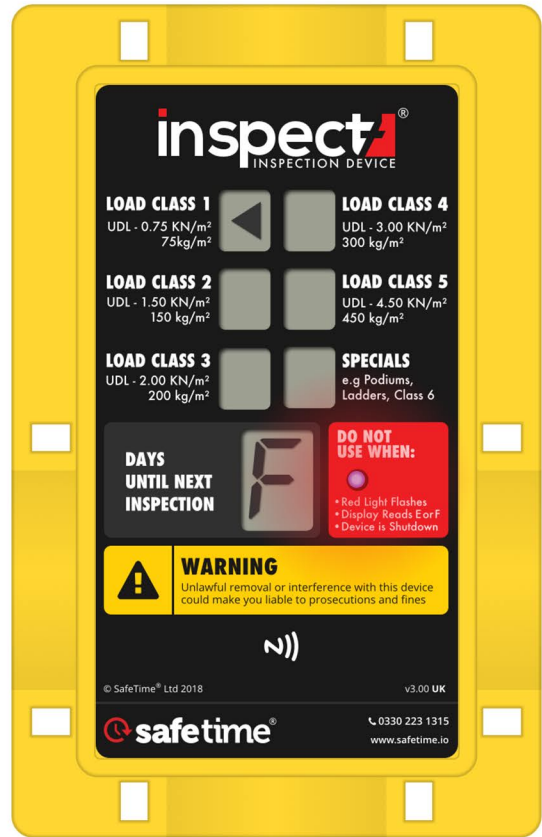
inspect®
INSPECTION DEVICE

LOAD CLASS 1
UDL - 0.75 KN/m²
75kg/m²

LOAD CLASS 4
UDL - 3.00 KN/m²
300 kg/m²

LOAD CLASS 2
UDL - 1.50 KN/m²
150 kg/m²

LOAD CLASS 5
UDL - 4.50 KN/m²
450 kg/m²

LOAD CLASS 3
UDL - 2.00 KN/m²
200 kg/m²

SPECIALS
e.g Podiums, Ladders, Class 6

DAYS UNTIL NEXT INSPECTION

F

DO NOT USE WHEN:
• Red Light Flashes
• Display Reads E or F
• Device is Shutdown

WARNING
Unlawful removal or interference with this device could make you liable to prosecutions and fines

© SafeTime® Ltd 2018

v3.00 UK

safetime®

0330 223 1315
www.safetime.io